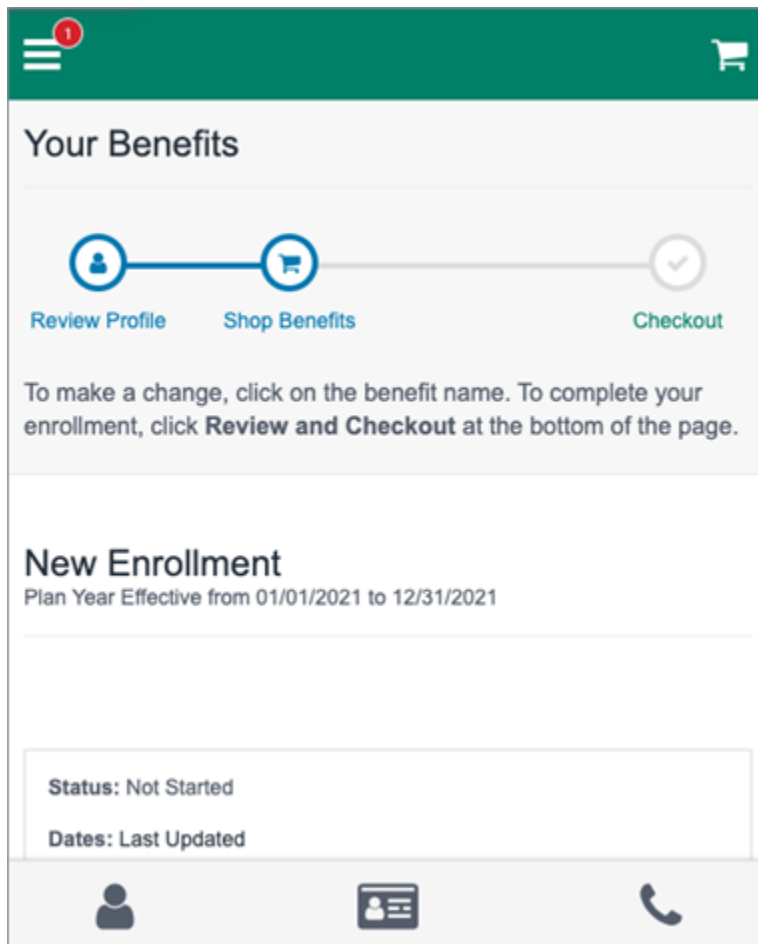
1

Your Benefits

Review Profile

Shop Benefits

Checkout

To make a change, click on the benefit name. To complete your enrollment, click **Review and Checkout** at the bottom of the page.

New Enrollment

Plan Year Effective from 01/01/2021 to 12/31/2021

**Status:** Not Started

**Dates:** Last Updated